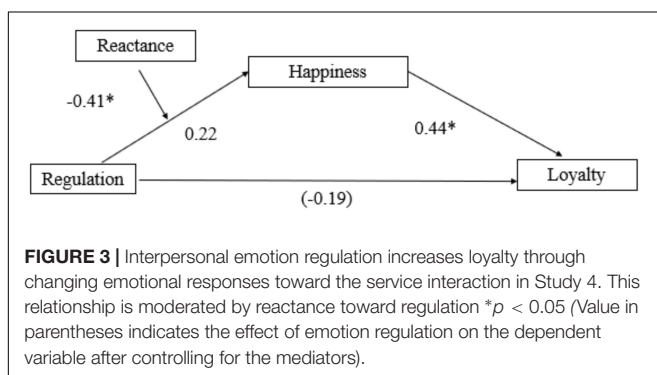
Reactance

-0.41*

Happiness

0.22

0.44*

Regulation

Loyalty

(-0.19)

**FIGURE 3 |** Interpersonal emotion regulation increases loyalty through changing emotional responses toward the service interaction in Study 4. This relationship is moderated by reactance toward regulation $^*p < 0.05$ (Value in parentheses indicates the effect of emotion regulation on the dependent variable after controlling for the mediators).